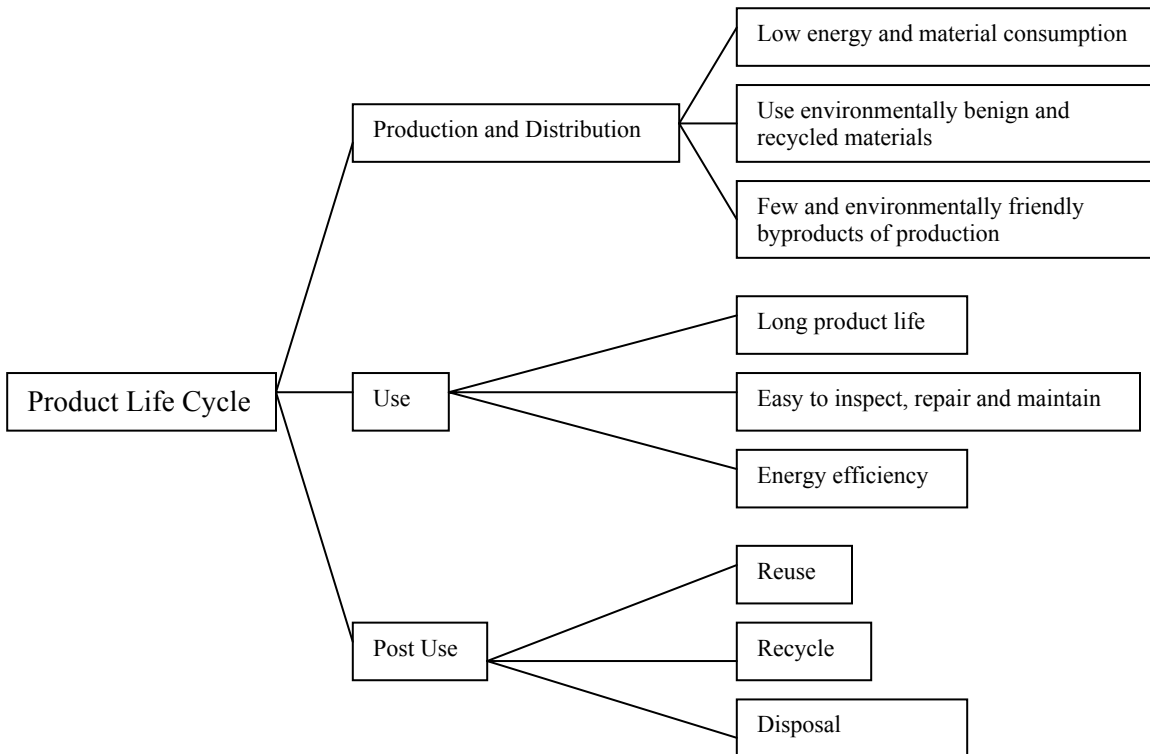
Product Life Cycle

Production and Distribution

Low energy and material consumption

Use environmentally benign and recycled materials

Few and environmentally friendly byproducts of production

Use

Long product life

Easy to inspect, repair and maintain

Energy efficiency

Post Use

Reuse

Recycle

Disposal